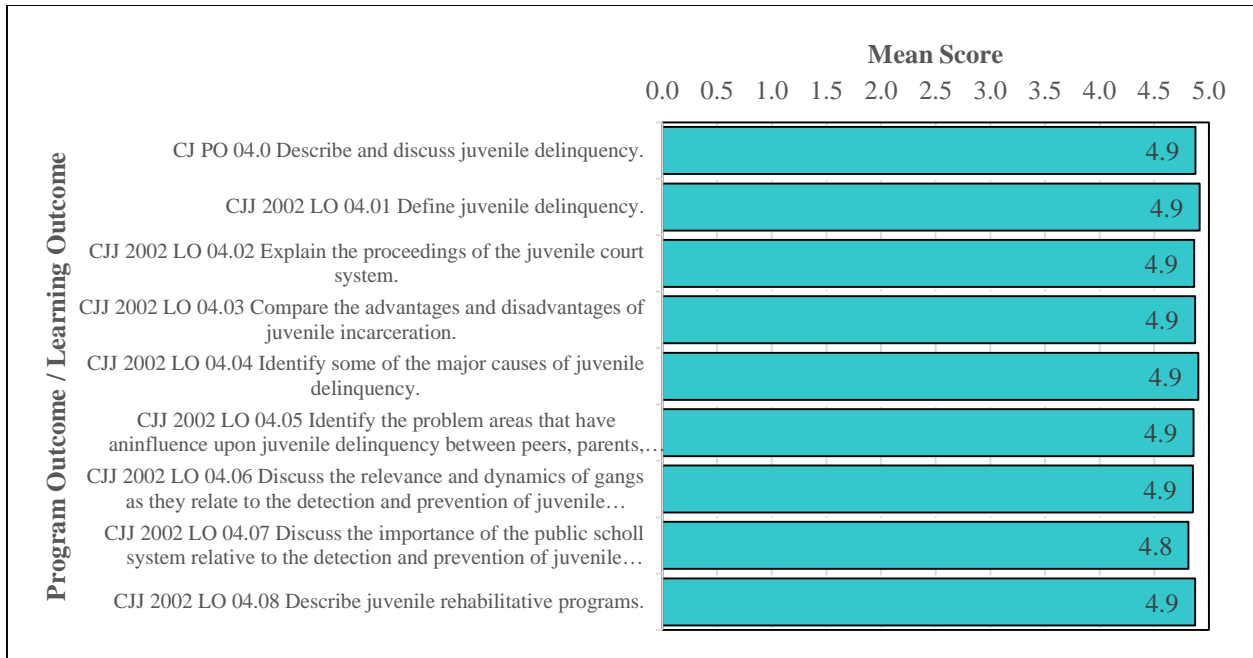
Mean Score

0.0 0.5 1.0 1.5 2.0 2.5 3.0 3.5 4.0 4.5 5.0

Program Outcome / Learning Outcome

CJ PO 04.0 Describe and discuss juvenile delinquency. 4.9

CJJ 2002 LO 04.01 Define juvenile delinquency. 4.9

CJJ 2002 LO 04.02 Explain the proceedings of the juvenile court system. 4.9

CJJ 2002 LO 04.03 Compare the advantages and disadvantages of juvenile incarceration. 4.9

CJJ 2002 LO 04.04 Identify some of the major causes of juvenile delinquency. 4.9

CJJ 2002 LO 04.05 Identify the problem areas that have aninfluence upon juvenile delinquency between peers, parents,… 4.9

CJJ 2002 LO 04.06 Discuss the relevance and dynamics of gangs as they relate to the detection and prevention of juvenile… 4.9

CJJ 2002 LO 04.07 Discuss the importance of the public scholl system relative to the detection and prevention of juvenile… 4.8

CJJ 2002 LO 04.08 Describe juvenile rehabilitative programs. 4.9